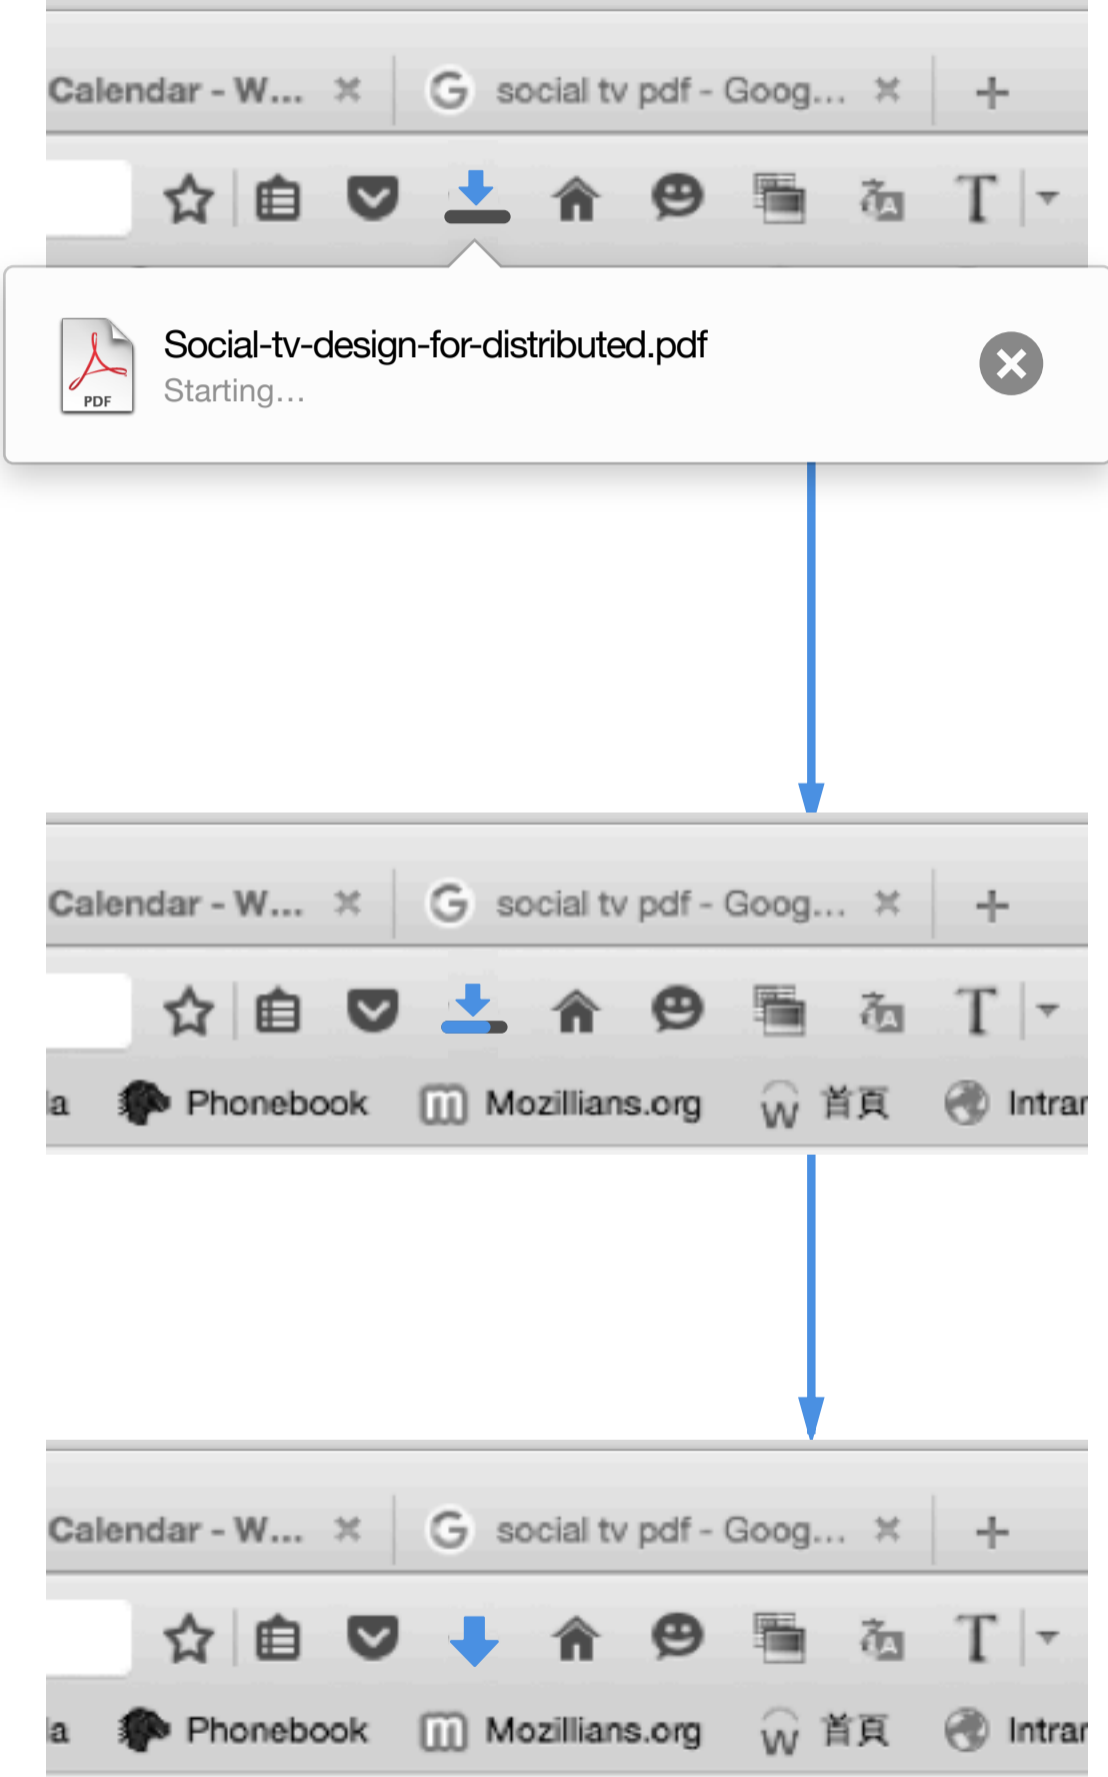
Calendar - W... ×
social tv pdf - Goog... ×
+

T

PDF
Social-tv-design-for-distributed.pdf
Starting...

Calendar - W... ×
social tv pdf - Goog... ×
+

T

la Phonebook Mozillians.org 首頁 Intra

Calendar - W... ×
social tv pdf - Goog... ×
+

T

la Phonebook Mozillians.org 首頁 Intra